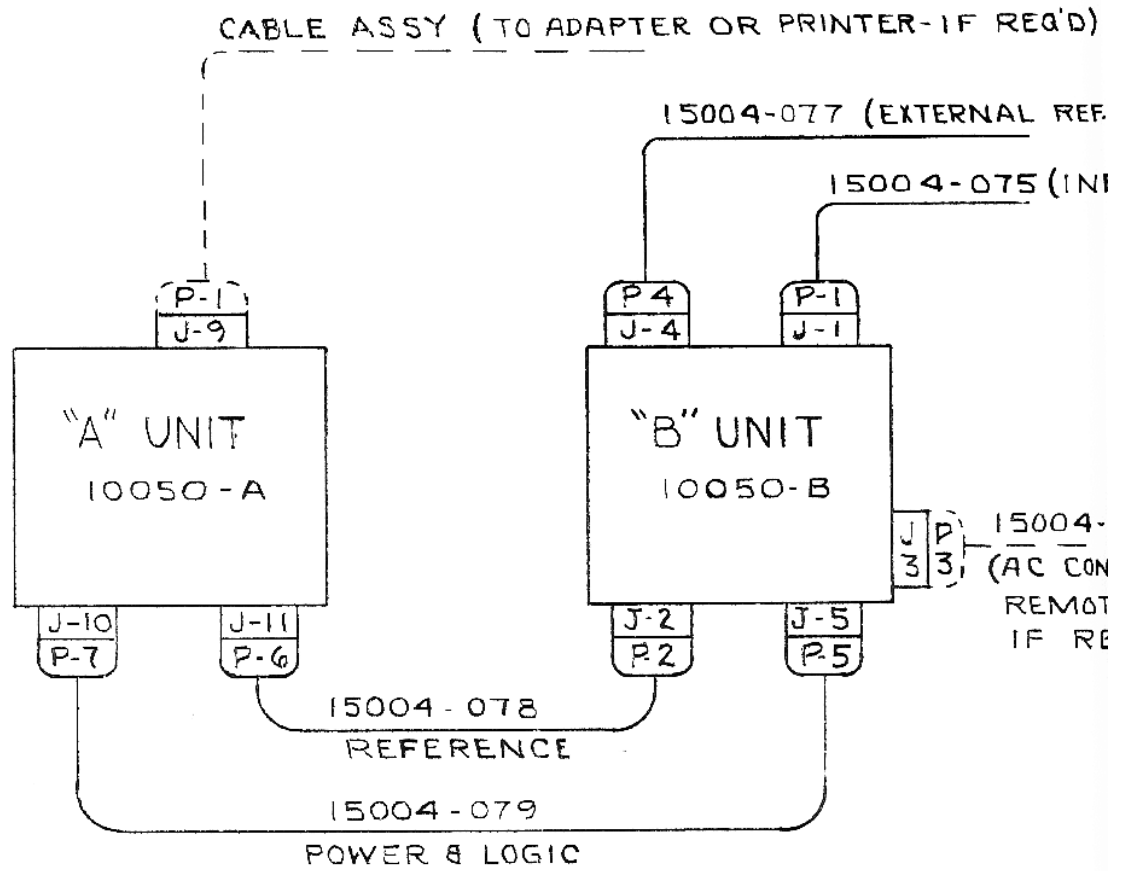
CABLE ASSY (TO ADAPTER OR PRINTER-IF REQ'D)

15004-077 (EXTERNAL REF

15004-075 (IN

P-1
J-9

P4
J-4

P-1
J-1

"A" UNIT
10050-A

"B" UNIT
10050-B

J
3

P
3

15004-
(AC CON
REMOT
IF RE

J-10
P-7

J-11
P-6

J-2
P2

J-5
P5

15004-078
REFERENCE

15004-079
POWER & LOGIC